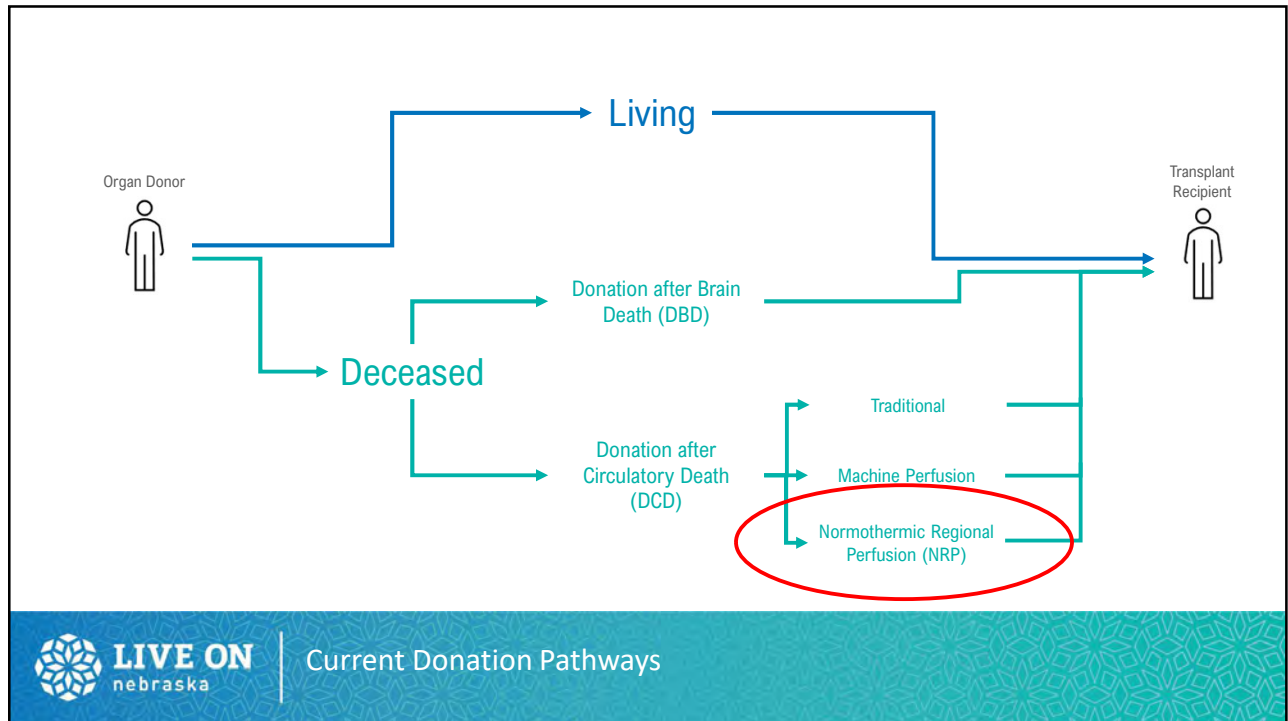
Organ Donor

Living

Transplant Recipient

Deceased

Donation after Brain Death (DBD)

Donation after Circulatory Death (DCD)

Traditional

Machine Perfusion

Normothermic Regional Perfusion (NRP)

LIVE ON nebraska

Current Donation Pathways